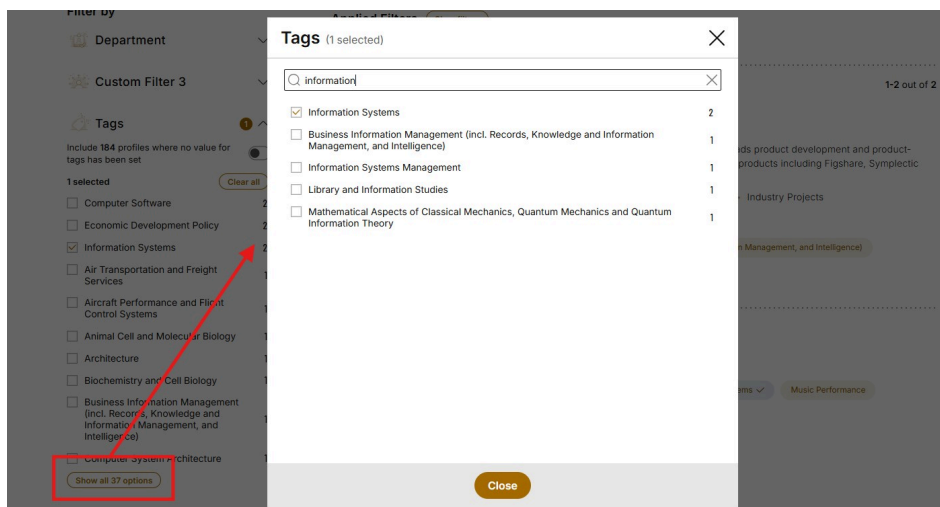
Filter by

Department

Custom Filter 3

Tags 1

Include 184 profiles where no value for tags has been set

1 selected Clear all

Computer Software 2

Economic Development Policy 2

Information Systems 2

Air Transportation and Freight Services 1

Aircraft Performance and Flight Control Systems 1

Animal Cell and Molecular Biology 1

Architecture 1

Biochemistry and Cell Biology 1

Business Information Management (incl. Records, Knowledge and Information Management, and Intelligence) 1

Computer System Architecture 1

Show all 37 options

Applied Filters

1-2 out of 2

ds product development and product-products including Figshare, Symplectic

Industry Projects

n Management, and Intelligence)

ems ✓ Music Performance

Tags (1 selected)

information

Information Systems 2

Business Information Management (incl. Records, Knowledge and Information Management, and Intelligence) 1

Information Systems Management 1

Library and Information Studies 1

Mathematical Aspects of Classical Mechanics, Quantum Mechanics and Quantum Information Theory 1

Close